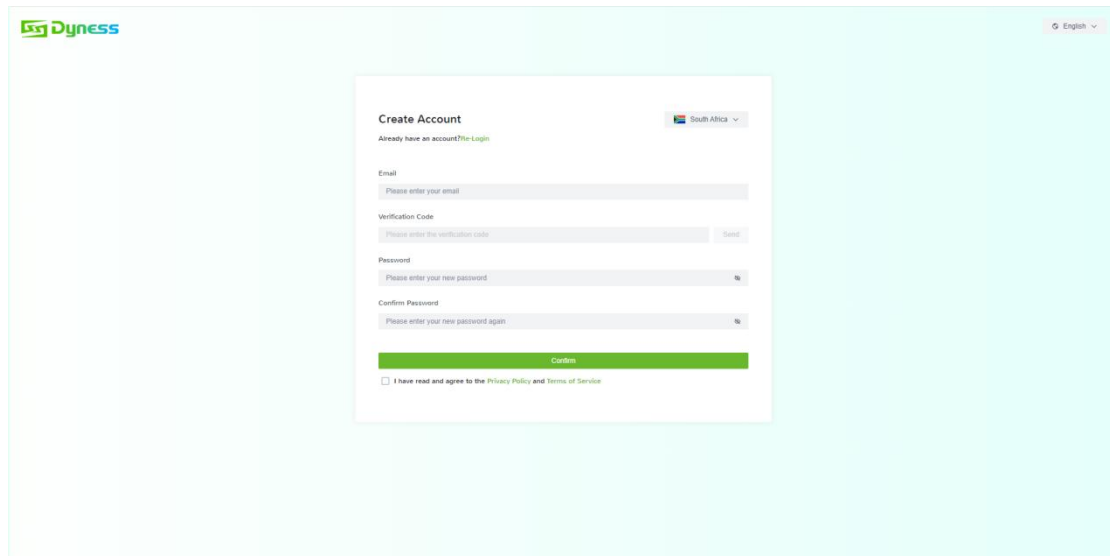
Dyness

English

Create Account

South Africa

Already have an account?Re-Login

Email

Please enter your email

Verification Code

Please enter the verification code

Send

Password

Please enter your new password

Confirm Password

Please enter your new password again

Confirm

I have read and agree to the Privacy Policy and Terms of Service